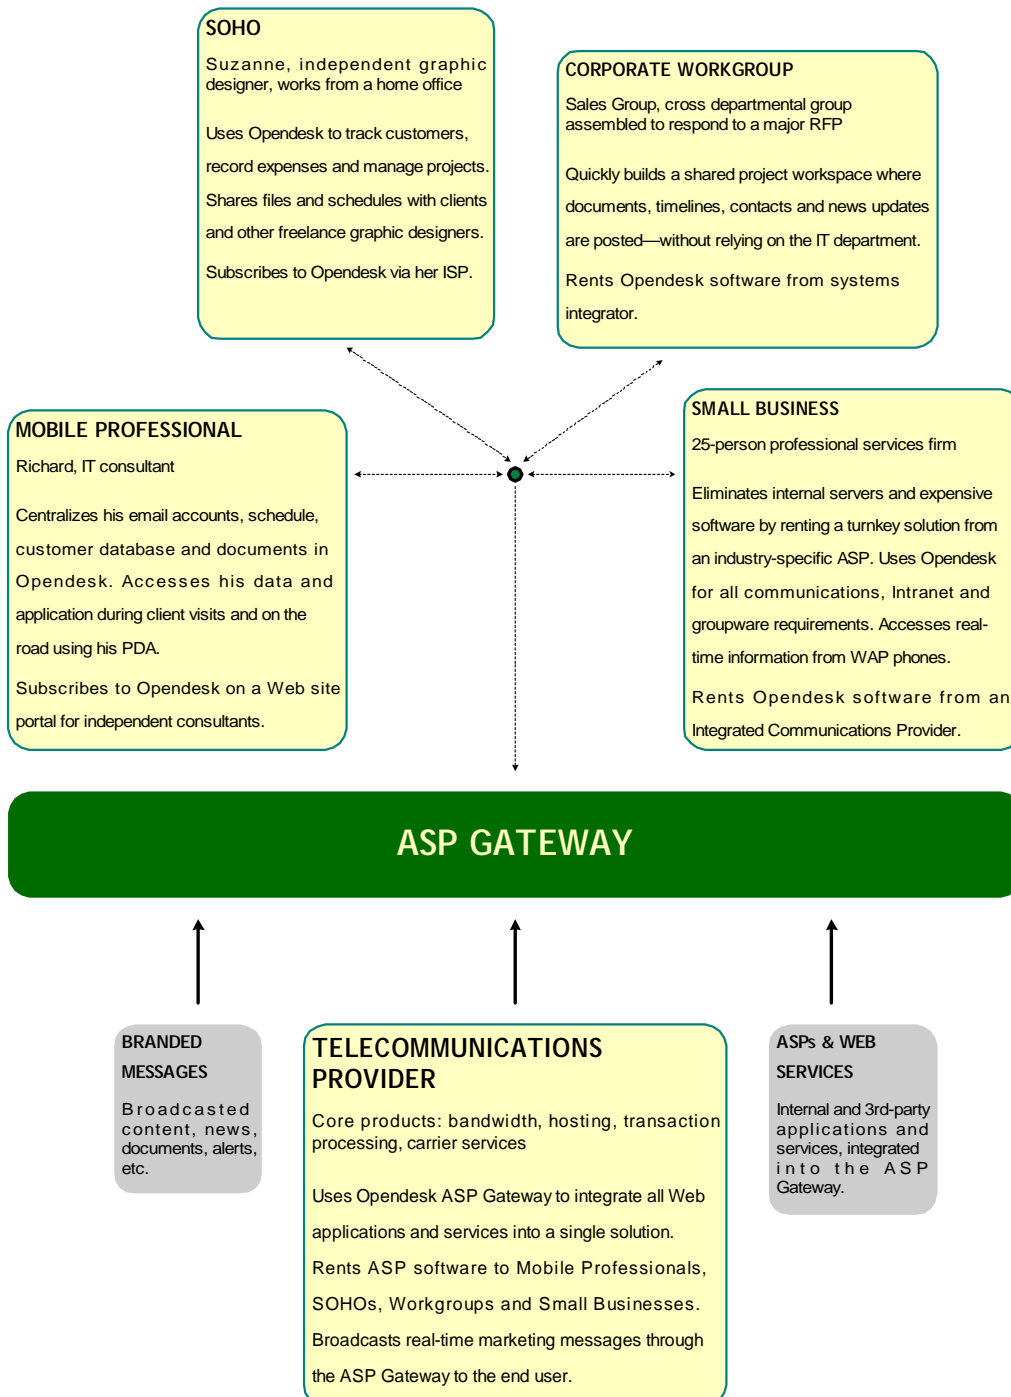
SOHO

Suzanne, independent graphic designer, works from a home office

Uses Opendesk to track customers, record expenses and manage projects. Shares files and schedules with clients and other freelance graphic designers.

Subscribes to Opendesk via her ISP.

CORPORATE WORKGROUP

Sales Group, cross departmental group assembled to respond to a major RFP

Quickly builds a shared project workspace where documents, timelines, contacts and news updates are posted—without relying on the IT department.

Rents Opendesk software from systems integrator.

MOBILE PROFESSIONAL

Richard, IT consultant

Centralizes his email accounts, schedule, customer database and documents in Opendesk. Accesses his data and application during client visits and on the road using his PDA.

Subscribes to Opendesk on a Web site portal for independent consultants.

SMALL BUSINESS

25-person professional services firm

Eliminates internal servers and expensive software by renting a turnkey solution from an industry-specific ASP. Uses Opendesk for all communications, Intranet and groupware requirements. Accesses real-time information from WAP phones.

Rents Opendesk software from an Integrated Communications Provider.

ASP GATEWAY

BRANDED MESSAGES

Broadcasted content, news, documents, alerts, etc.

TELECOMMUNICATIONS PROVIDER

Core products: bandwidth, hosting, transaction processing, carrier services

Uses Opendesk ASP Gateway to integrate all Web applications and services into a single solution. Rents ASP software to Mobile Professionals, SOHOs, Workgroups and Small Businesses. Broadcasts real-time marketing messages through the ASP Gateway to the end user.

ASPs & WEB SERVICES

Internal and 3rd-party applications and services, integrated into the ASP Gateway.